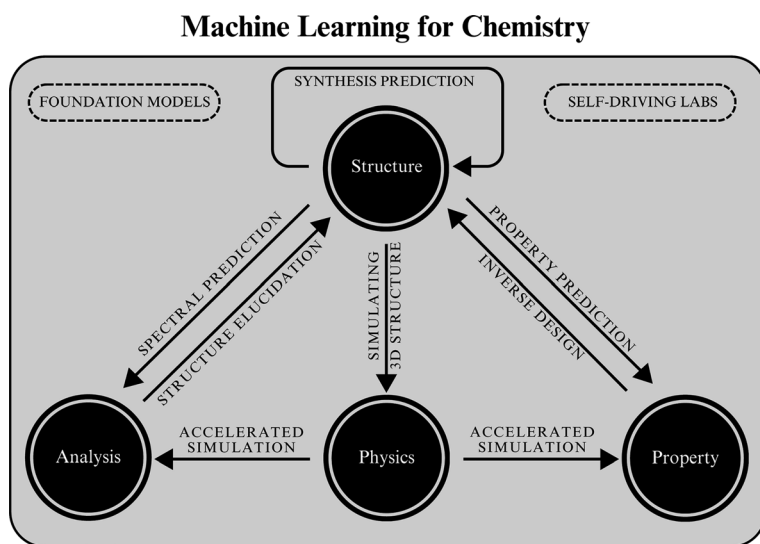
Machine Learning for Chemistry

FOUNDATION MODELS

SYNTHESIS PREDICTION

SELF-DRIVING LABS

Structure

SPECTRAL PREDICTION

STRUCTURE ELUCIDATION

SIMULATING 3D STRUCTURE

PROPERTY PREDICTION

INVERSE DESIGN

Analysis

ACCELERATED SIMULATION

Physics

ACCELERATED SIMULATION

Property